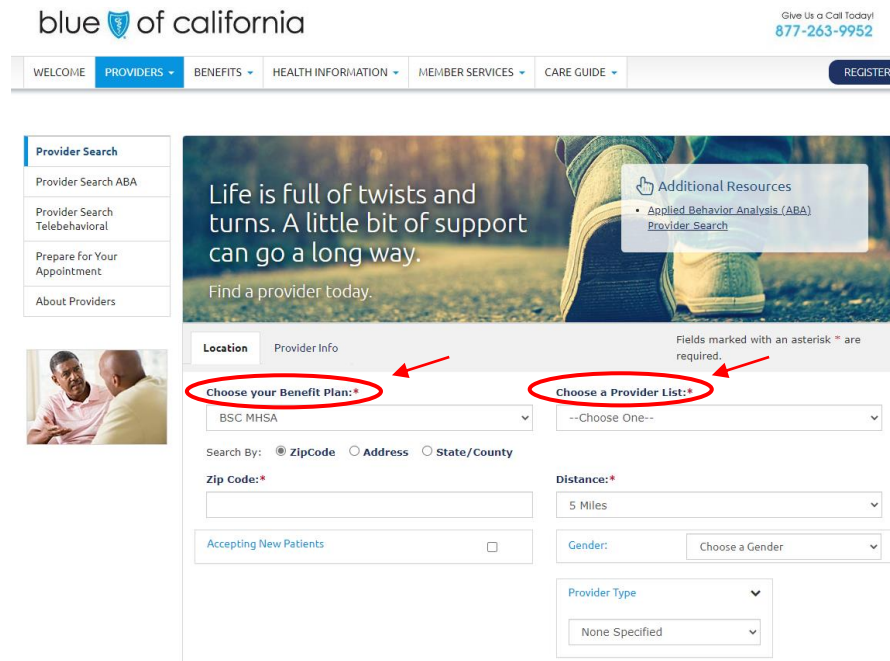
blue of california

Give Us a Call Today!
877-263-9952

WELCOME | PROVIDERS | BENEFITS | HEALTH INFORMATION | MEMBER SERVICES | CARE GUIDE | REGISTER

Provider Search
Provider Search ABA
Provider Search Telebehavioral
Prepare for Your Appointment
About Providers

Life is full of twists and turns. A little bit of support can go a long way.
Find a provider today.

Additional Resources
- Applied Behavior Analysis (ABA) Provider Search

Location | Provider Info

Fields marked with an asterisk * are required.

Choose your Benefit Plan:*
BSC MHSA

Choose a Provider List:*
--Choose One--

Search By: ZipCode Address State/County

Zip Code:*

Distance:*
5 Miles

Accepting New Patients

Gender: Choose a Gender

Provider Type
None Specified